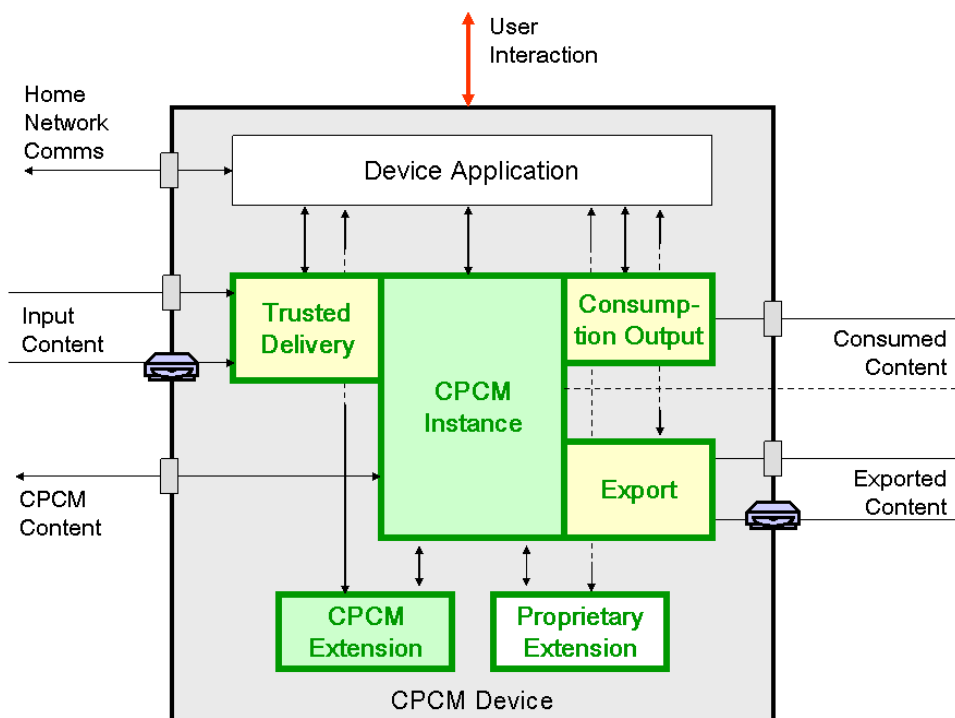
User Interaction

Home Network Comms

Device Application

Input Content

Trusted Delivery

CPCM Instance

Consumption Output

Consumed Content

Export

Exported Content

CPCM Content

CPCM Extension

Proprietary Extension

CPCM Device